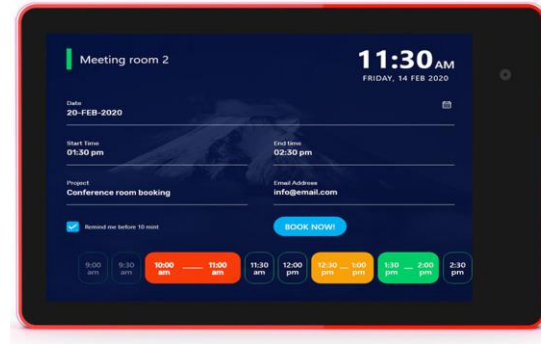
Meeting room 2

11:30AM
FRIDAY, 14 FEB 2020

Date
20-FEB-2020

Start Time
01:30 pm

End time
02:30 pm

Project
Conference room booking

Email Address
info@email.com

Remind me before 10 mint

BOOK NOW!

9:00 am
9:30 am
10:00 am — 11:00 am
11:30 am
12:00 pm
12:30 pm — 1:00 pm
1:30 pm — 2:00 pm
2:30 pm